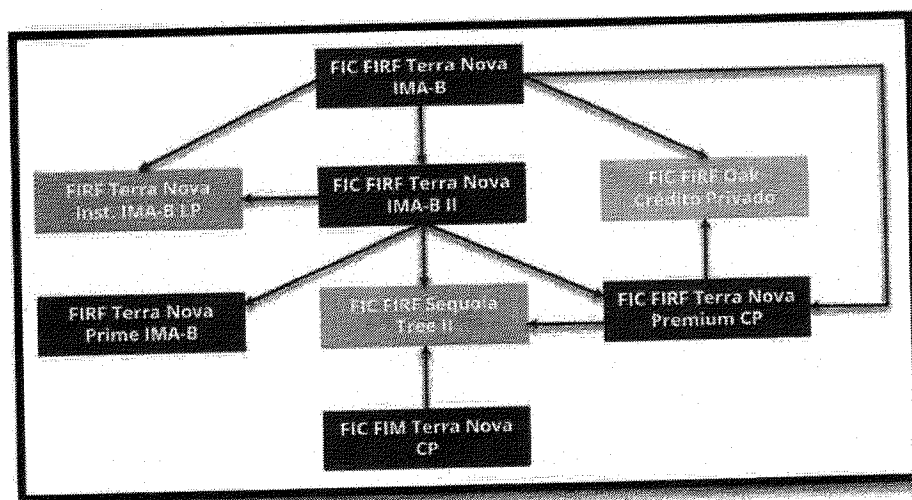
FIC FIRF Terra Nova IMA-B

FIRF Terra Nova Inst. IMA-B LP

FIC FIRF Terra Nova IMA-B II

FIC FIRF Oak Crédito Privado

FIRF Terra Nova Prime IMA-B

FIC FIRF Sequoia Tree II

FIC FIRF Terra Nova Premium CP

FIC FIM Terra Nova CP